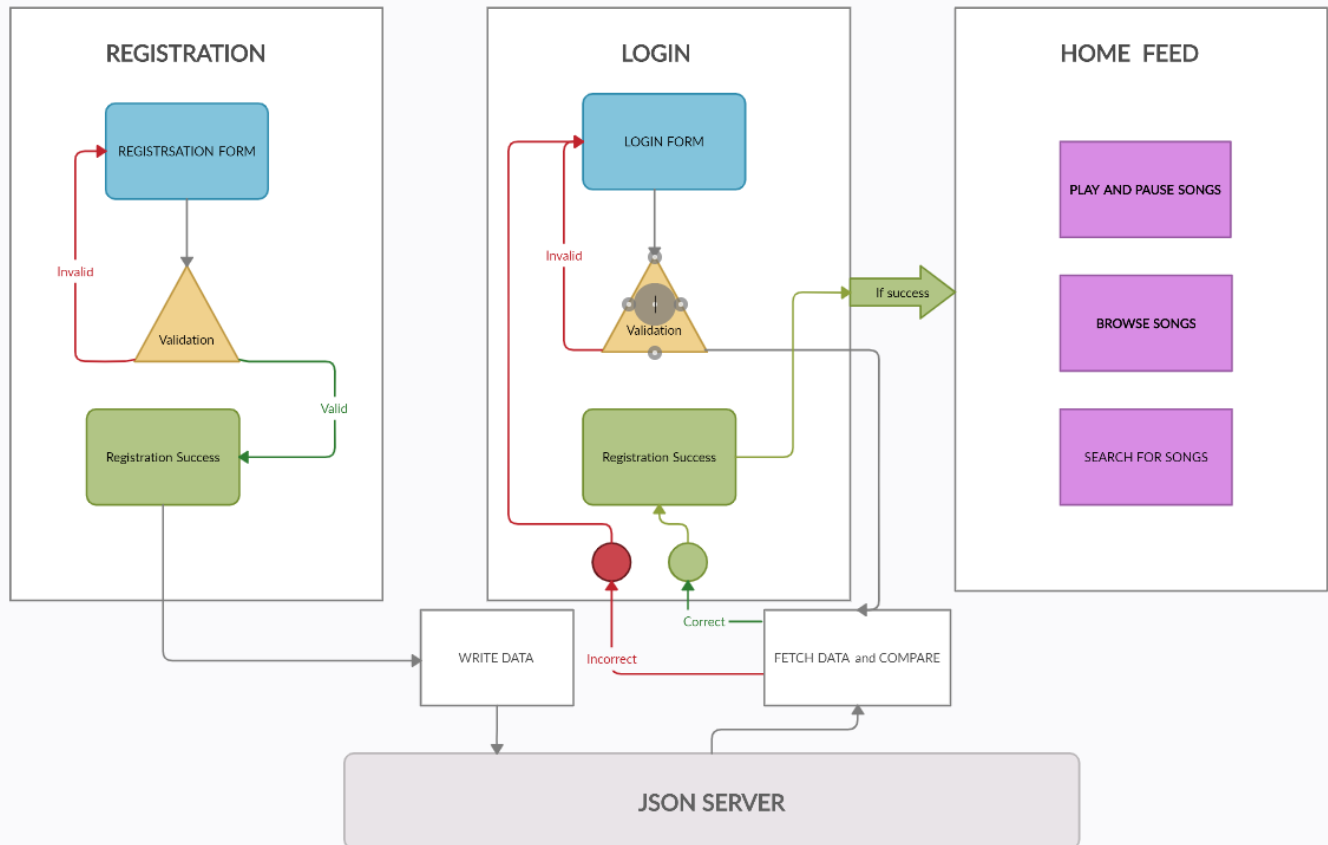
REGISTRATION

REGISTRSATION FORM

Invalid

Validation

Valid

Registration Success

LOGIN

LOGIN FORM

Invalid

Validation

Registration Success

If success

HOME FEED

PLAY AND PAUSE SONGS

BROWSE SONGS

SEARCH FOR SONGS

WRITE DATA

Incorrect

Correct

FETCH DATA and COMPARE

JSON SERVER